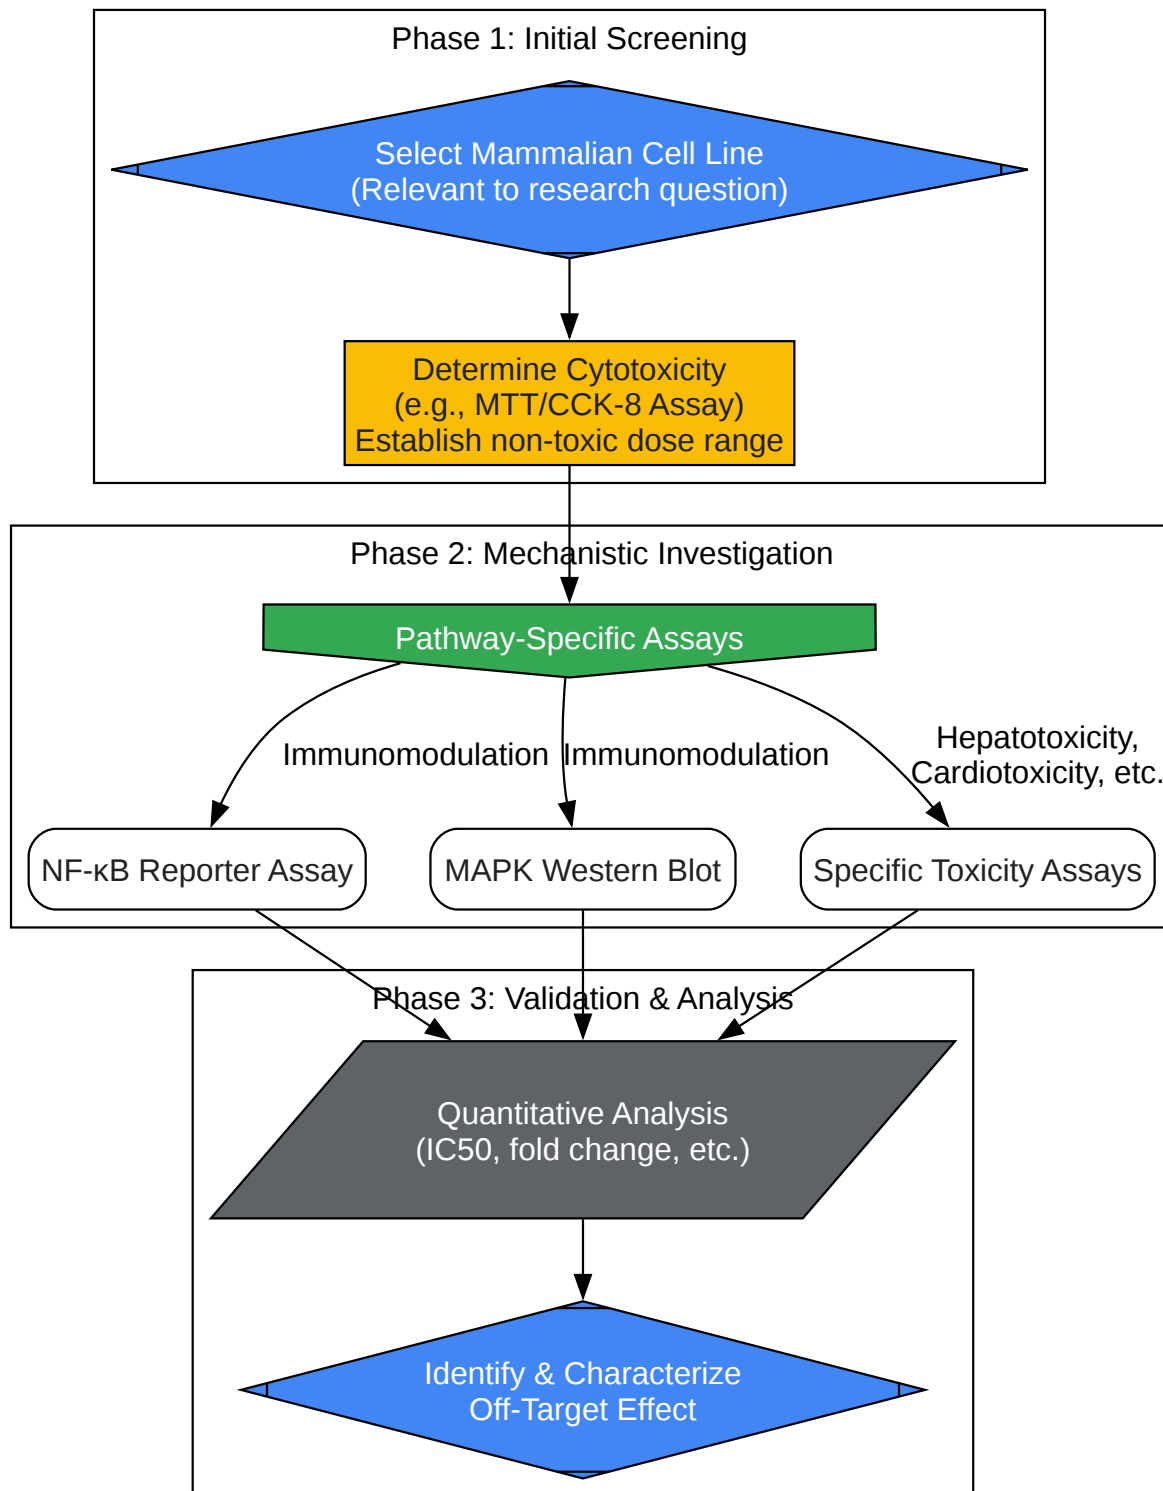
Phase 1: Initial Screening

Select Mammalian Cell Line
(Relevant to research question)

Determine Cytotoxicity
(e.g., MTT/CCK-8 Assay)
Establish non-toxic dose range

Phase 2: Mechanistic Investigation

Pathway-Specific Assays

Immunomodulation

Immunomodulation

Hepatotoxicity,
Cardiotoxicity, etc.

NF-κB Reporter Assay

MAPK Western Blot

Specific Toxicity Assays

Phase 3: Validation & Analysis

Quantitative Analysis
(IC50, fold change, etc.)

Identify & Characterize
Off-Target Effect